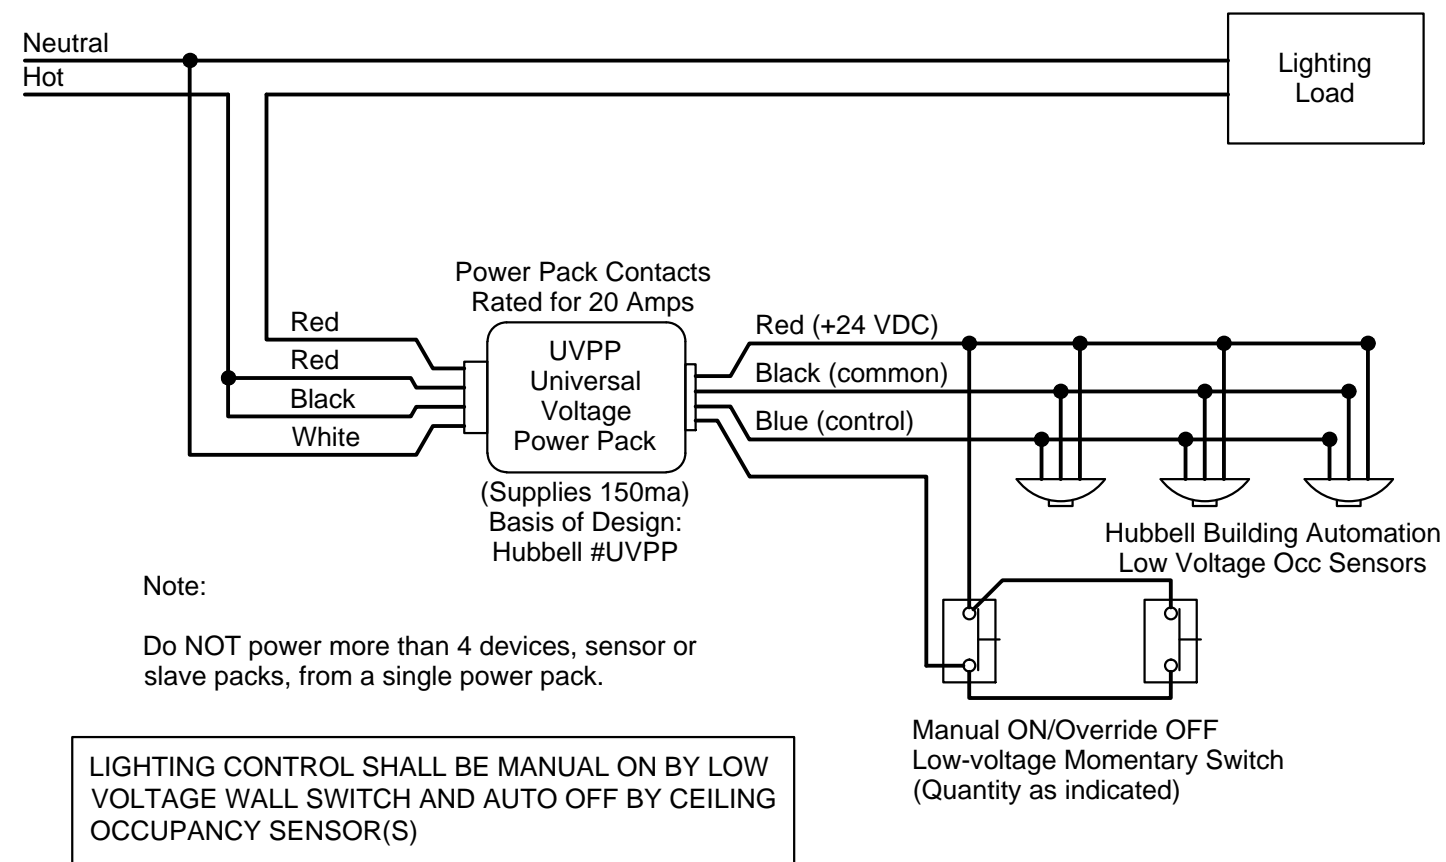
Neutral
Hot

Lighting Load

Power Pack Contacts Rated for 20 Amps

Red
Red
Black
White

UVPP Universal Voltage Power Pack

(Supplies 150ma) Basis of Design: Hubbell #UVPP

Red (+24 VDC)
Black (common)
Blue (control)

Hubbell Building Automation Low Voltage Occ Sensors

Note:

Do NOT power more than 4 devices, sensor or slave packs, from a single power pack.

Manual ON/Override OFF Low-voltage Momentary Switch (Quantity as indicated)

LIGHTING CONTROL SHALL BE MANUAL ON BY LOW VOLTAGE WALL SWITCH AND AUTO OFF BY CEILING OCCUPANCY SENSOR(S)